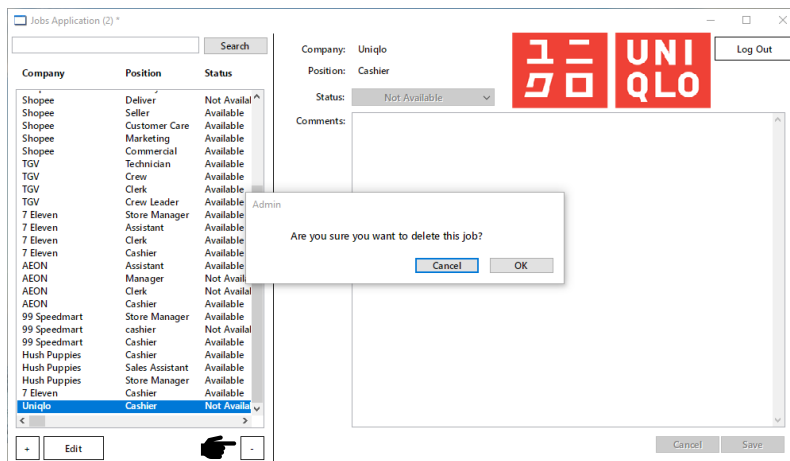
Jobs Application (2) *

Search

| Company | Position | Status |
|---|---|---|
| Shopee | Deliver | Not Availal |
| Shopee | Seller | Available |
| Shopee | Customer Care | Available |
| Shopee | Marketing | Available |
| Shopee | Commercial | Available |
| TGV | Technician | Available |
| TGV | Crew | Available |
| TGV | Clerk | Available |
| TGV | Crew Leader | Available |
| 7 Eleven | Store Manager | Available |
| 7 Eleven | Assistant | Available |
| 7 Eleven | Clerk | Available |
| 7 Eleven | Cashier | Available |
| AEON | Assistant | Available |
| AEON | Manager | Not Availal |
| AEON | Clerk | Not Availal |
| AEON | Cashier | Available |
| 99 Speedmart | Store Manager | Available |
| 99 Speedmart | cashier | Not Availal |
| 99 Speedmart | Cashier | Available |
| Hush Puppies | Cashier | Available |
| Hush Puppies | Sales Assistant | Available |
| Hush Puppies | Store Manager | Available |
| 7 Eleven | Cashier | Available |
| Uniqlo | Cashier | Not Availal |

+ Edit -

Company: Uniqlo
Position: Cashier
Status: Not Available
Comments:

ユニ クロ UNI QLO

Log Out

Admin
Are you sure you want to delete this job?
Cancel OK

Cancel Save